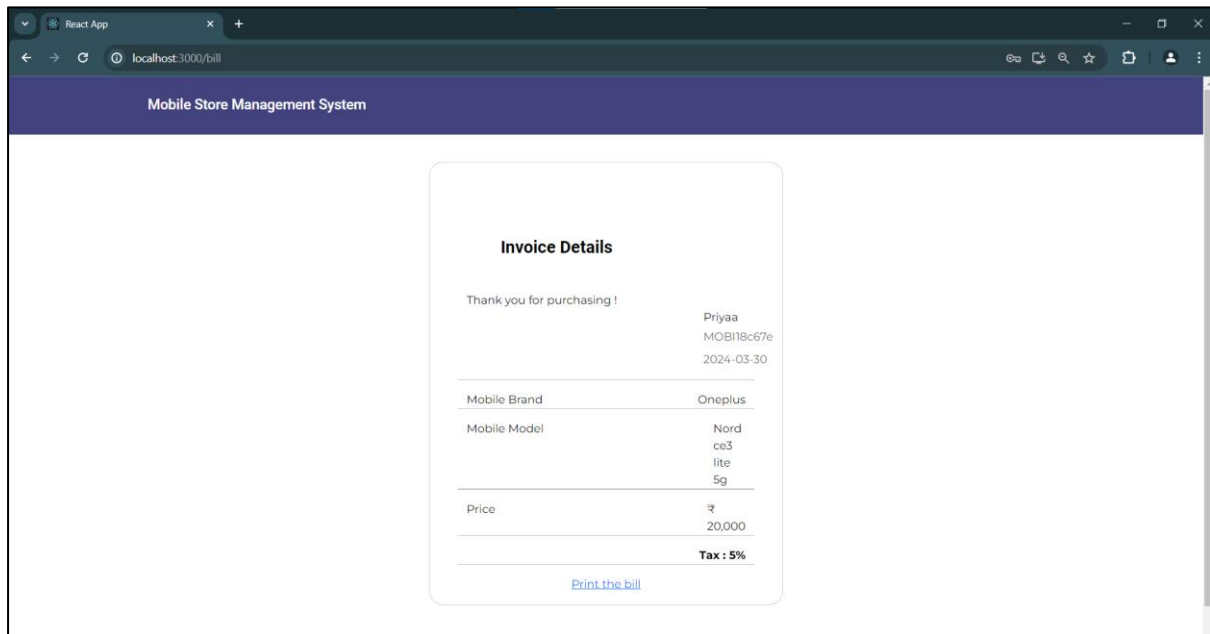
React App

localhost:3000/bill

Mobile Store Management System

Invoice Details

Thank you for purchasing !

Priyaa
MOBI18c67e
2024-03-30

| | |
|---|---|
| Mobile Brand | Oneplus |
| Mobile Model | Nord ce3 lite 5g |
| Price | ₹ 20,000 |
| | **Tax : 5%** |

Print the bill